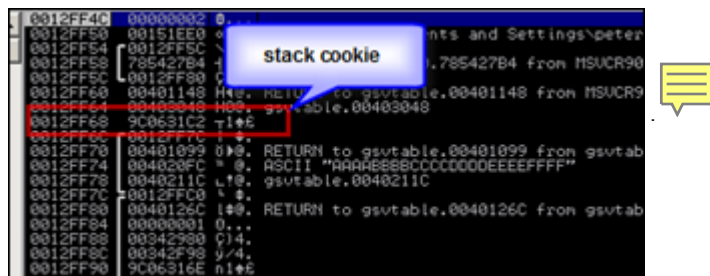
0012FF4C 00000002 0...
0012FF50 00151EE0 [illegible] nts and Settings\peter
0012FF54 0012FF5C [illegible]
0012FF58 785427B4 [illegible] .785427B4 from MSVCR90
0012FF5C 0012FF80 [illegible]
0012FF60 00401148 H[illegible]. RETURN to gsvtable.00401148 from MSVCR9
0012FF64 00403048 H0@. gsvtable.00403048
0012FF68 9C0631C2 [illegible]
0012FF6C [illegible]
0012FF70 00401099 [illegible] RETURN to gsvtable.00401099 from gsvtab
0012FF74 0040020FC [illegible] ASCII "AAAABBBBCCCCDDDDEEEEFFFF"
0012FF78 0040211C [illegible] gsvtable.0040211C
0012FF7C 0012FFC0 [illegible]
0012FF80 0040126C l#@. RETURN to gsvtable.0040126C from gsvtab
0012FF84 00000001 0...
0012FF88 00342980 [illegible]
0012FF8C 00342F98 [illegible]
0012FF90 9C06316E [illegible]

stack cookie